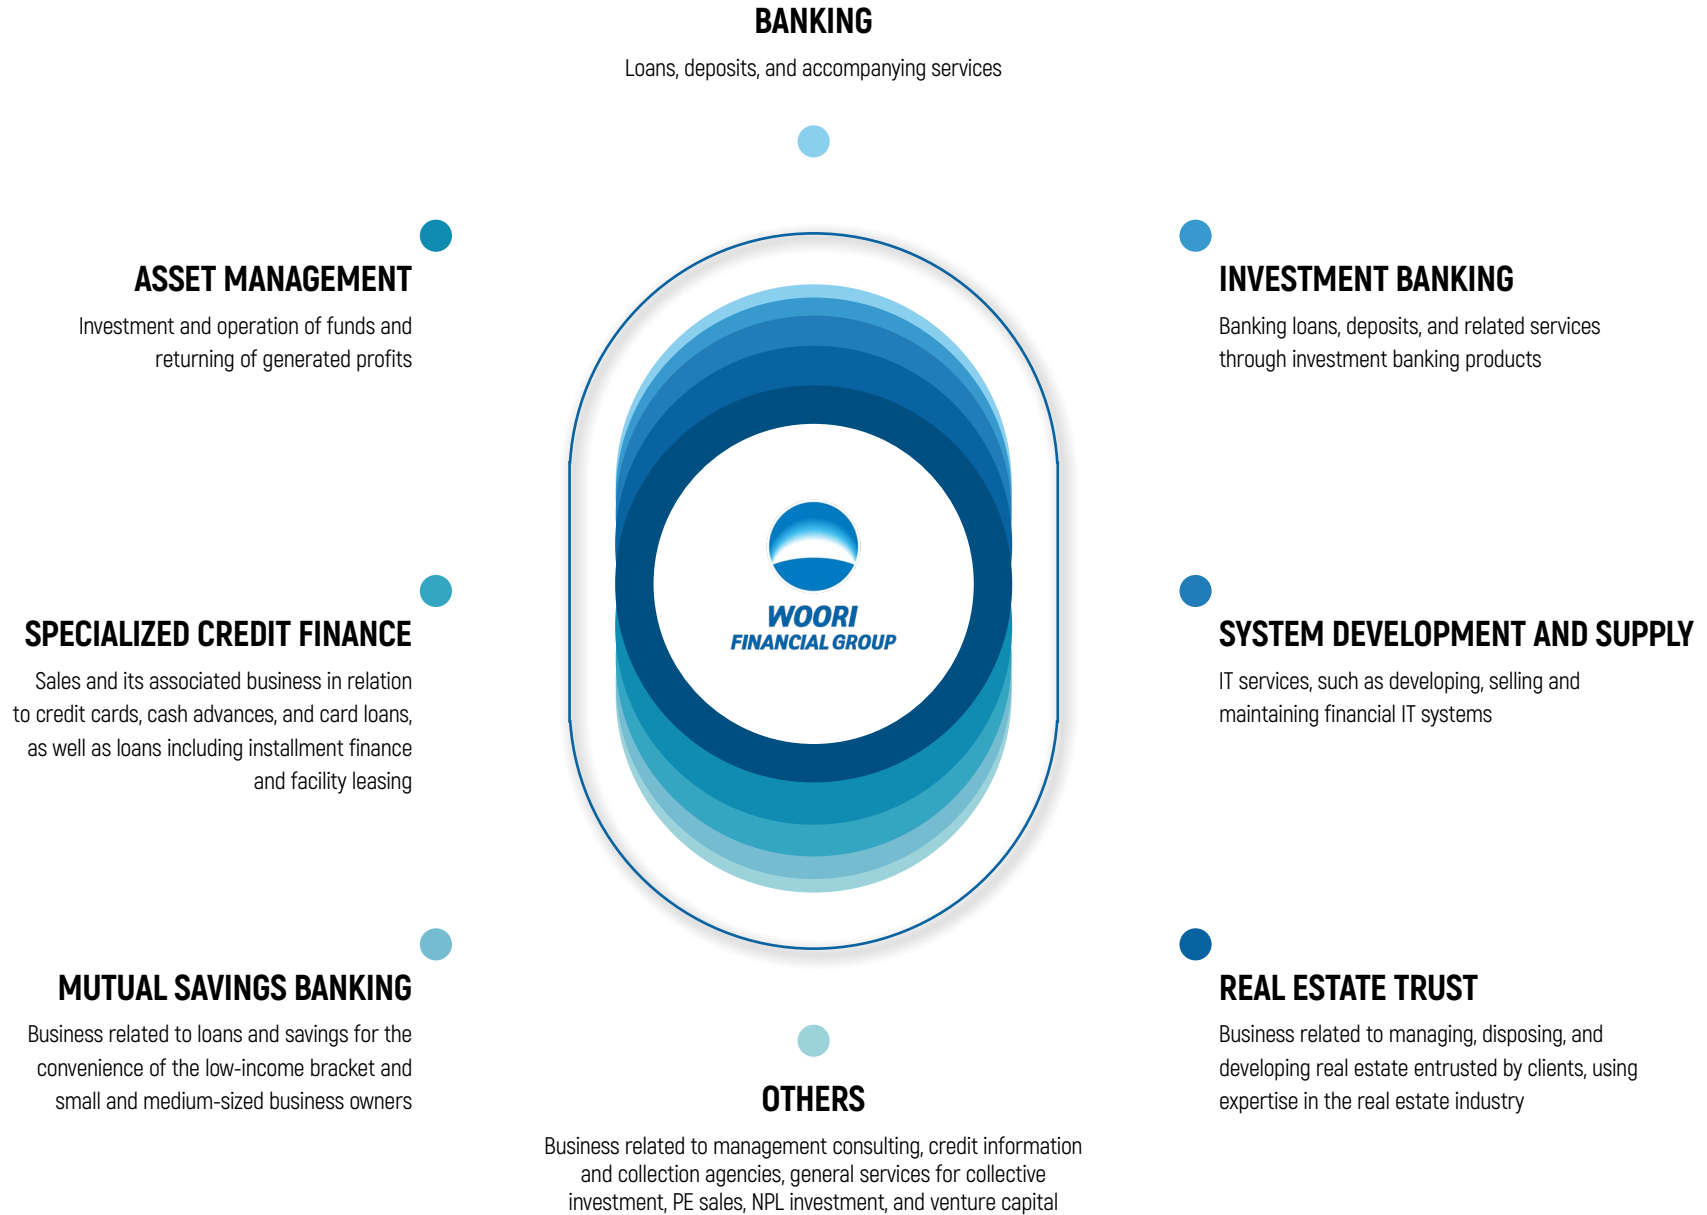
BANKING

Loans, deposits, and accompanying services

ASSET MANAGEMENT

Investment and operation of funds and returning of generated profits

INVESTMENT BANKING

Banking loans, deposits, and related services through investment banking products

WOORI FINANCIAL GROUP

SPECIALIZED CREDIT FINANCE

Sales and its associated business in relation to credit cards, cash advances, and card loans, as well as loans including installment finance and facility leasing

SYSTEM DEVELOPMENT AND SUPPLY

IT services, such as developing, selling and maintaining financial IT systems

MUTUAL SAVINGS BANKING

Business related to loans and savings for the convenience of the low-income bracket and small and medium-sized business owners

REAL ESTATE TRUST

Business related to managing, disposing, and developing real estate entrusted by clients, using expertise in the real estate industry

OTHERS

Business related to management consulting, credit information and collection agencies, general services for collective investment, PE sales, NPL investment, and venture capital